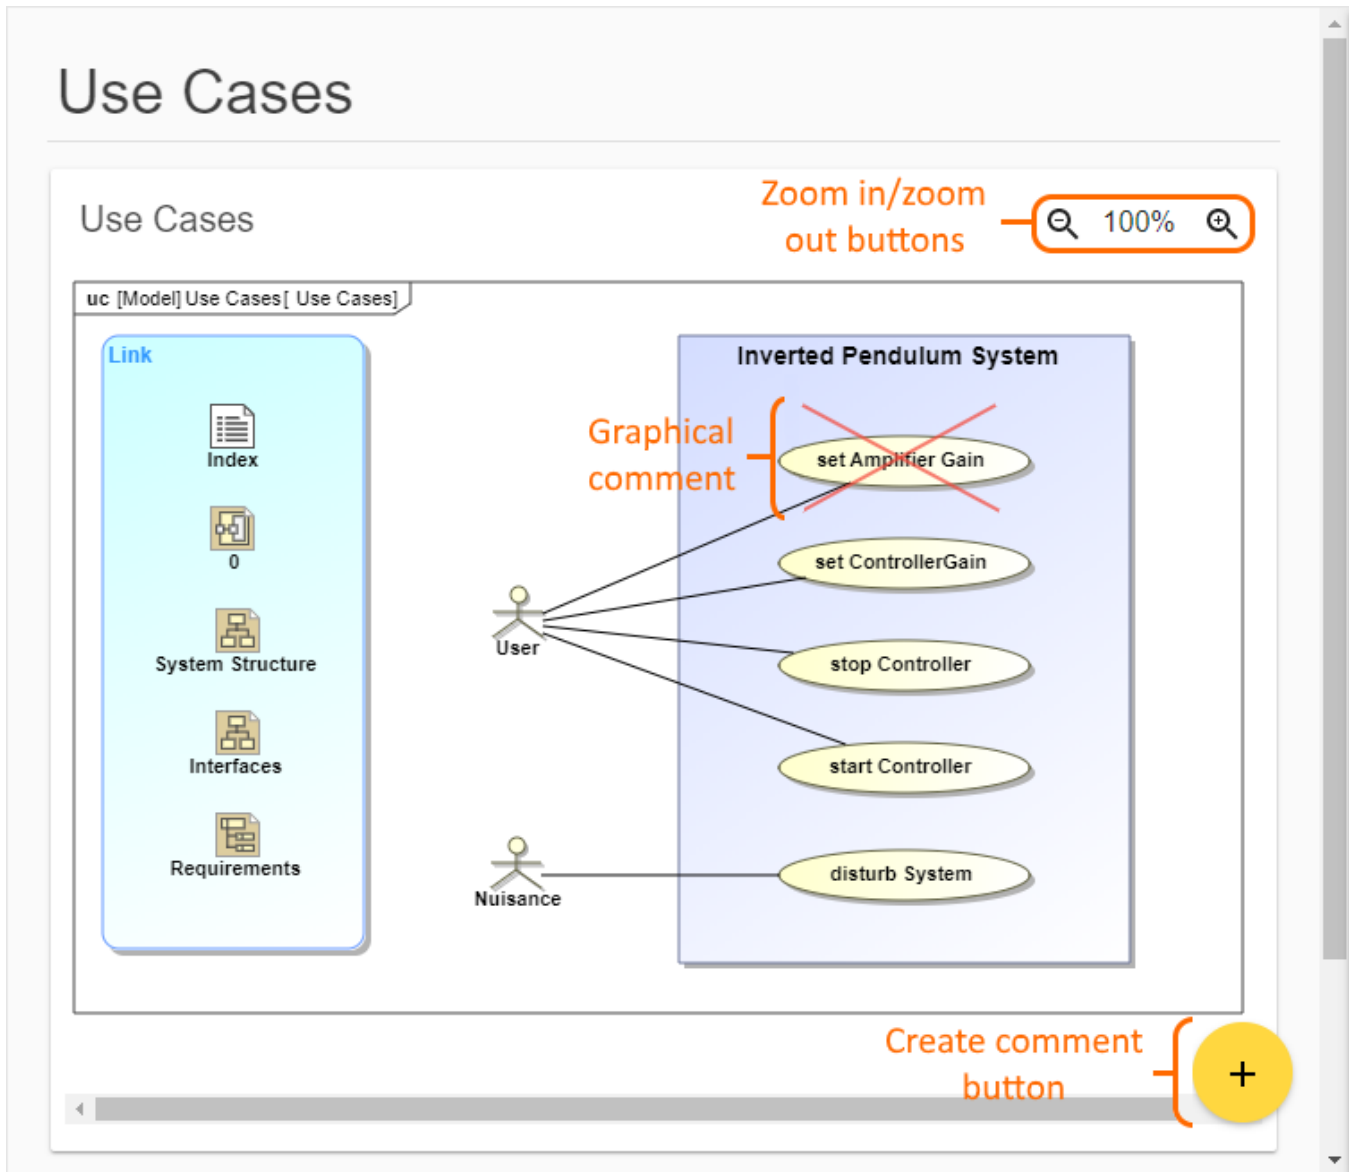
Use Cases

Use Cases

Zoom in/zoom out buttons

100%

uc [Model] Use Cases[ Use Cases]

Link

Index

0

System Structure

Interfaces

Requirements

Inverted Pendulum System

Graphical comment

set Amplifier Gain

set ControllerGain

stop Controller

start Controller

disturb System

User

Nuisance

Create comment button

+